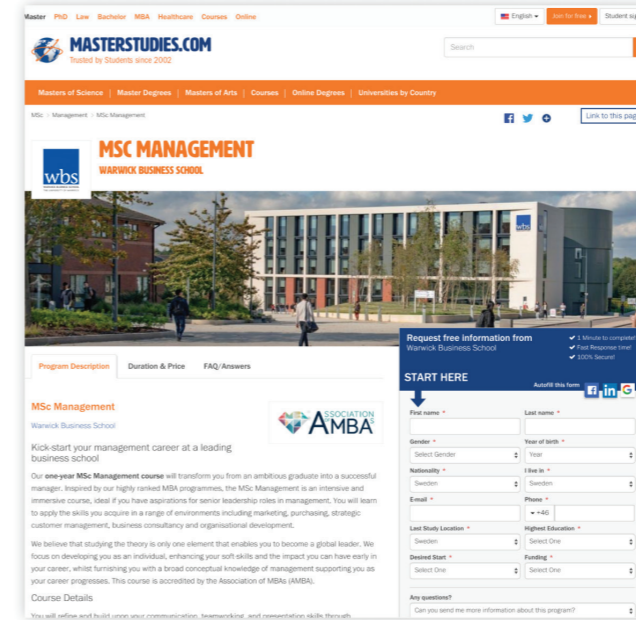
Master PhD Law Bachelor MBA Healthcare Courses Online

English Join for free Student su

MASTERSTUDIES.COM
Trusted by Students since 2002

Search

Masters of Science | Master Degrees | Masters of Arts | Courses | Online Degrees | Universities by Country

MSc > Management > MSc Management

Link to this pag

wbs

MSC MANAGEMENT
WARWICK BUSINESS SCHOOL

Request free information from
Warwick Business School

✔ 1 Minute to complet
✔ Fast Response time!
✔ 100% Secure!

START HERE

Autofill this form

First name *
Last name *
Gender *
Select Gender
Year of birth *
Year
Nationality *
Sweden
I live in *
Sweden
E-mail *
Phone *
+46
Last Study Location *
Sweden
Highest Education *
Select One
Desired Start *
Select One
Funding *
Select One
Any questions?
Can you send me more information about this program?

Program Description | Duration & Price | FAQ/Answers

MSc Management

Warwick Business School

ASSOCIATION AMBA

Kick-start your management career at a leading business school

Our one-year MSc Management course will transform you from an ambitious graduate into a successful manager. Inspired by our highly ranked MBA programmes, the MSc Management is an intensive and immersive course, ideal if you have aspirations for senior leadership roles in management. You will learn to apply the skills you acquire in a range of environments including marketing, purchasing, strategic customer management, business consultancy and organisational development.

We believe that studying the theory is only one element that enables you to become a global leader. We focus on developing you as an individual, enhancing your soft skills and the impact you can have early in your career, whilst furnishing you with a broad conceptual knowledge of management supporting you as your career progresses. This course is accredited by the Association of MBAs (AMBA).

Course Details

You will refine and build upon your communication, teamworking, and presentation skills through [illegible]